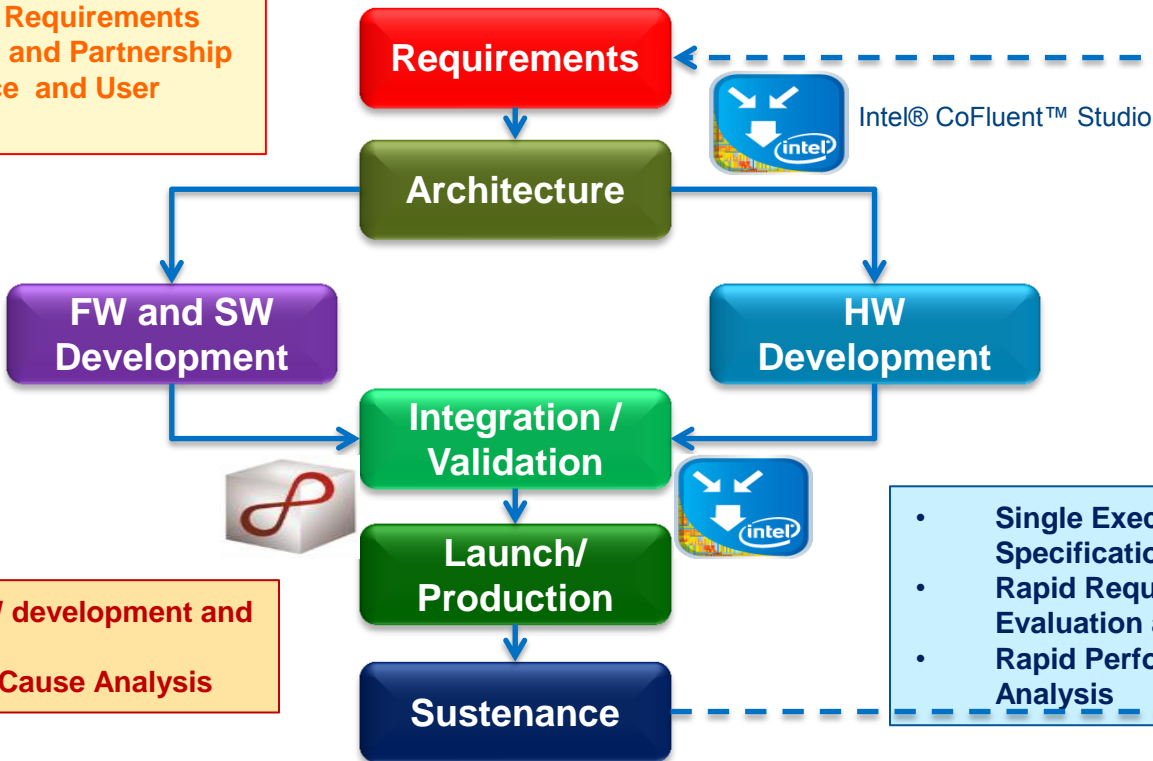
Requirements
and Partnership
ce and User

Requirements

Intel® CoFluent™ Studio

intel

Architecture

FW and SW Development

HW Development

Integration / Validation

intel

Launch/ Production

Sustenance

/ development and

Cause Analysis

• Single Exec
Specificatio
• Rapid Requ
Evaluation
• Rapid Perfo
Analysis